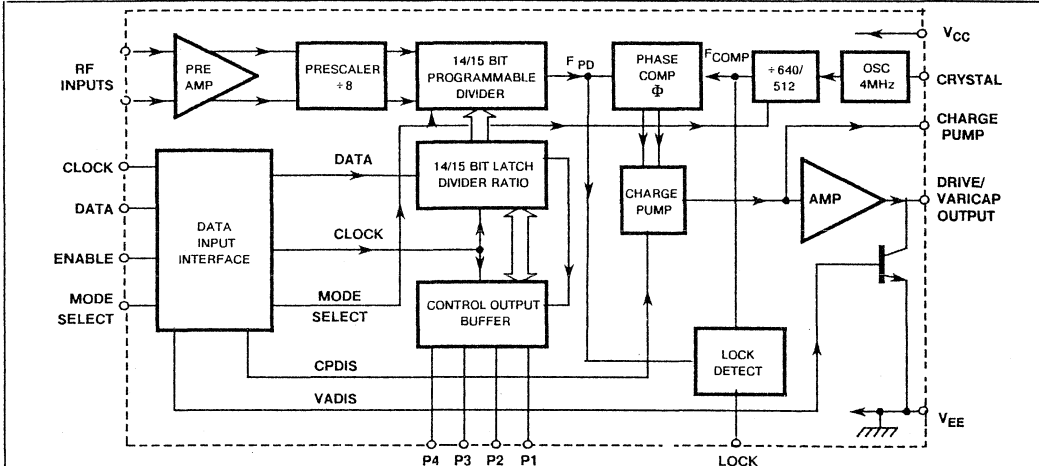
RF INPUTS

PRE AMP

PRESCALER ÷ 8

14/15 BIT PROGRAMMABLE DIVIDER

$F_{PD}$

PHASE COMP $\Phi$

$F_{COMP}$

÷ 640/ 512

OSC 4MHz

$V_{CC}$

CRYSTAL

CHARGE PUMP

CLOCK

DATA

ENABLE

MODE SELECT

DATA INPUT INTERFACE

DATA

14/15 BIT LATCH DIVIDER RATIO

CHARGE PUMP

AMP

DRIVE/ VARICAP OUTPUT

CLOCK

MODE SELECT

CONTROL OUTPUT BUFFER

CPDIS

LOCK DETECT

VADIS

$V_{EE}$

P4 P3 P2 P1

LOCK